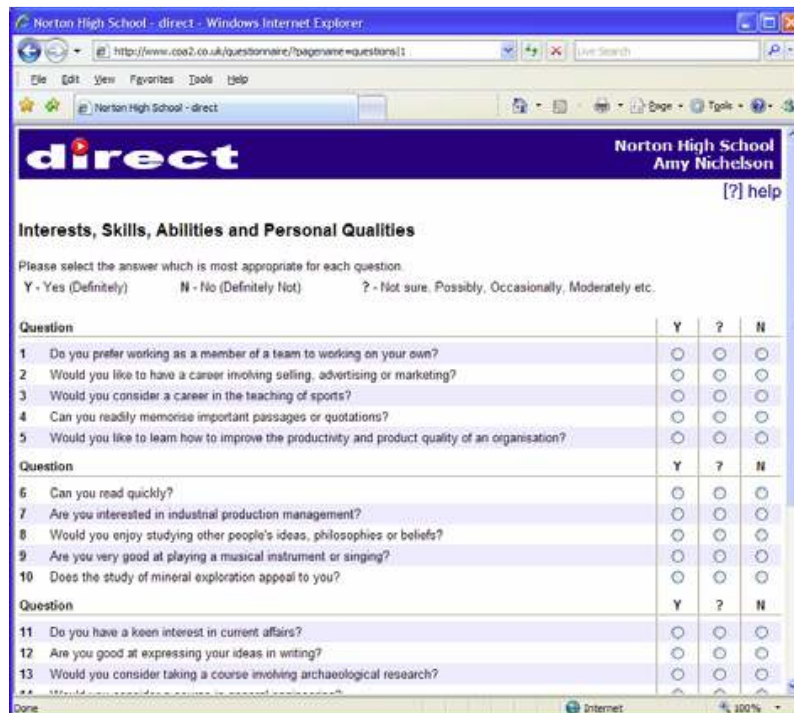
Norton High School - direct - Windows Internet Explorer

http://www.coa2.co.uk/questionnaire/?pagename=questions|1

Live Search

File Edit View Favorites Tools Help

Norton High School - direct

Page Tools

direct

Norton High School
Amy Nichelson

[?] help

Interests, Skills, Abilities and Personal Qualities

Please select the answer which is most appropriate for each question.

Y - Yes (Definitely) N - No (Definitely Not) ? - Not sure, Possibly, Occasionally, Moderately etc.

| Question | Y | ? | N |
|---|---|---|---|
| 1 Do you prefer working as a member of a team to working on your own? | | | |
| 2 Would you like to have a career involving selling, advertising or marketing? | | | |
| 3 Would you consider a career in the teaching of sports? | | | |
| 4 Can you readily memorise important passages or quotations? | | | |
| 5 Would you like to learn how to improve the productivity and product quality of an organisation? | | | |

| Question | Y | ? | N |
|---|---|---|---|
| 6 Can you read quickly? | | | |
| 7 Are you interested in industrial production management? | | | |
| 8 Would you enjoy studying other people's ideas, philosophies or beliefs? | | | |
| 9 Are you very good at playing a musical instrument or singing? | | | |
| 10 Does the study of mineral exploration appeal to you? | | | |

| Question | Y | ? | N |
|---|---|---|---|
| 11 Do you have a keen interest in current affairs? | | | |
| 12 Are you good at expressing your ideas in writing? | | | |
| 13 Would you consider taking a course involving archaeological research? | | | |
| 14 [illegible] | | | |

Done

Internet

100%